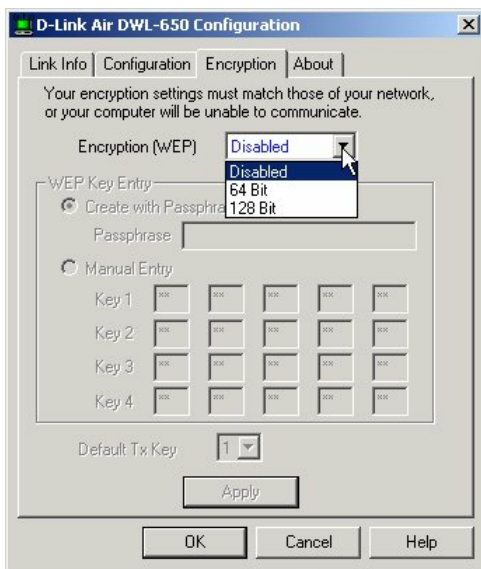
D-Link Air DWL-650 Configuration

Link Info | Configuration | Encryption | About

Your encryption settings must match those of your network, or your computer will be unable to communicate.

Encryption (WEP) Disabled

Disabled
64 Bit
128 Bit

WEP Key Entry

Create with Passphra

Passphrase

Manual Entry

| Key 1 | xx | xx | xx | xx | xx |
|---|---|---|---|---|---|
| Key 2 | xx | xx | xx | xx | xx |
| Key 3 | xx | xx | xx | xx | xx |
| Key 4 | xx | xx | xx | xx | xx |

Default Tx Key 1

Apply

OK Cancel Help